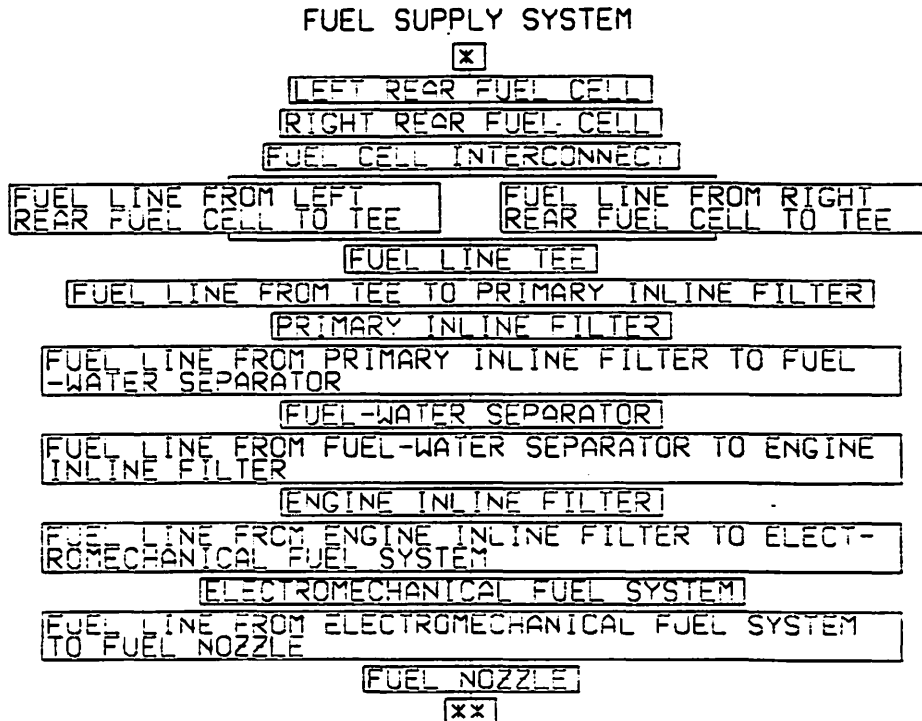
FUEL SUPPLY SYSTEM

x

LEFT REAR FUEL CELL

RIGHT REAR FUEL CELL

FUEL CELL INTERCONNECT

FUEL LINE FROM LEFT REAR FUEL CELL TO TEE

FUEL LINE FROM RIGHT REAR FUEL CELL TO TEE

FUEL LINE TEE

FUEL LINE FROM TEE TO PRIMARY INLINE FILTER

PRIMARY INLINE FILTER

FUEL LINE FROM PRIMARY INLINE FILTER TO FUEL -WATER SEPARATOR

FUEL-WATER SEPARATOR

FUEL LINE FROM FUEL-WATER SEPARATOR TO ENGINE INLINE FILTER

ENGINE INLINE FILTER

FUEL LINE FROM ENGINE INLINE FILTER TO ELECT-ROMECHANICAL FUEL SYSTEM

ELECTROMECHANICAL FUEL SYSTEM

FUEL LINE FROM ELECTROMECHANICAL FUEL SYSTEM TO FUEL NOZZLE

FUEL NOZZLE

xx